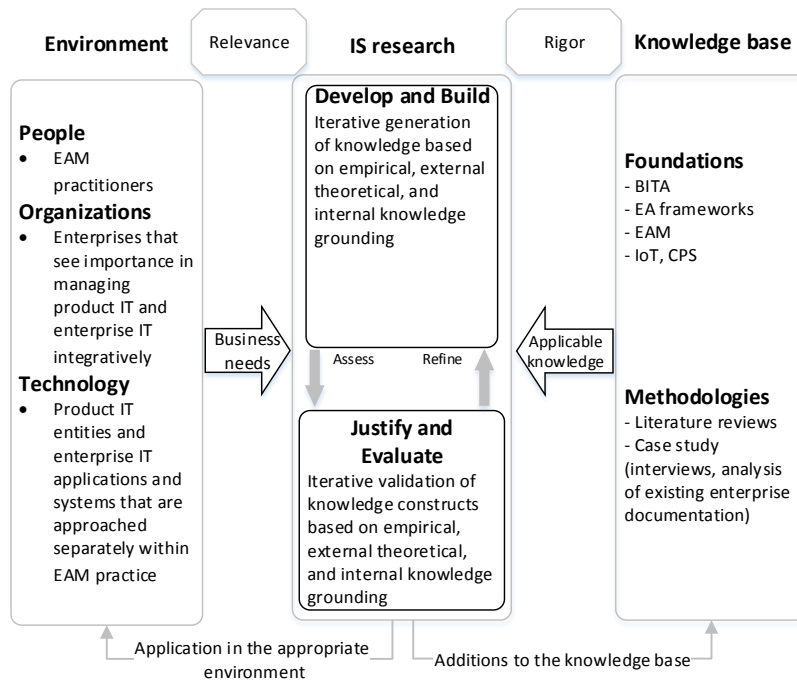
Environment

Relevance

IS research

Rigor

Knowledge base

People
• EAM practitioners

Organizations
• Enterprises that see importance in managing product IT and enterprise IT integratively

Technology
• Product IT entities and enterprise IT applications and systems that are approached separately within EAM practice

Business needs

Develop and Build
Iterative generation of knowledge based on empirical, external theoretical, and internal knowledge grounding

Assess

Refine

Justify and Evaluate
Iterative validation of knowledge constructs based on empirical, external theoretical, and internal knowledge grounding

Applicable knowledge

Foundations
- BITA
- EA frameworks
- EAM
- IoT, CPS

Methodologies
- Literature reviews
- Case study (interviews, analysis of existing enterprise documentation)

Application in the appropriate environment

Additions to the knowledge base